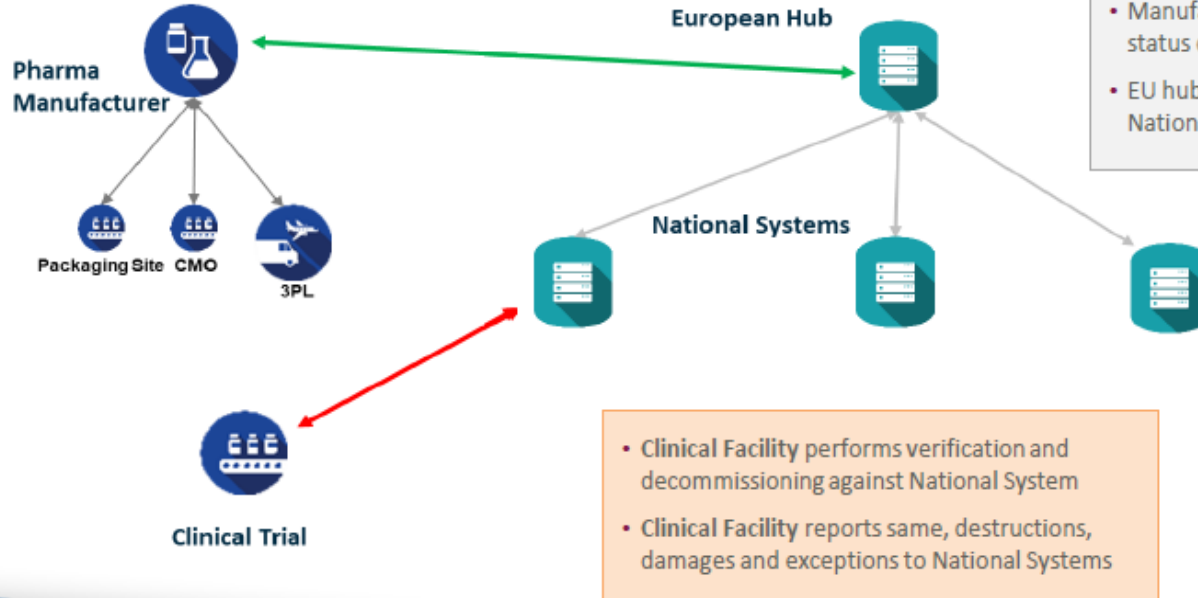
Pharma Manufacturer

European Hub

• Manuf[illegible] status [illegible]

• EU hub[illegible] Nation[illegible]

Packaging Site

CMO

3PL

National Systems

Clinical Trial

• Clinical Facility performs verification and decommissioning against National System

• Clinical Facility reports same, destructions, damages and exceptions to National Systems